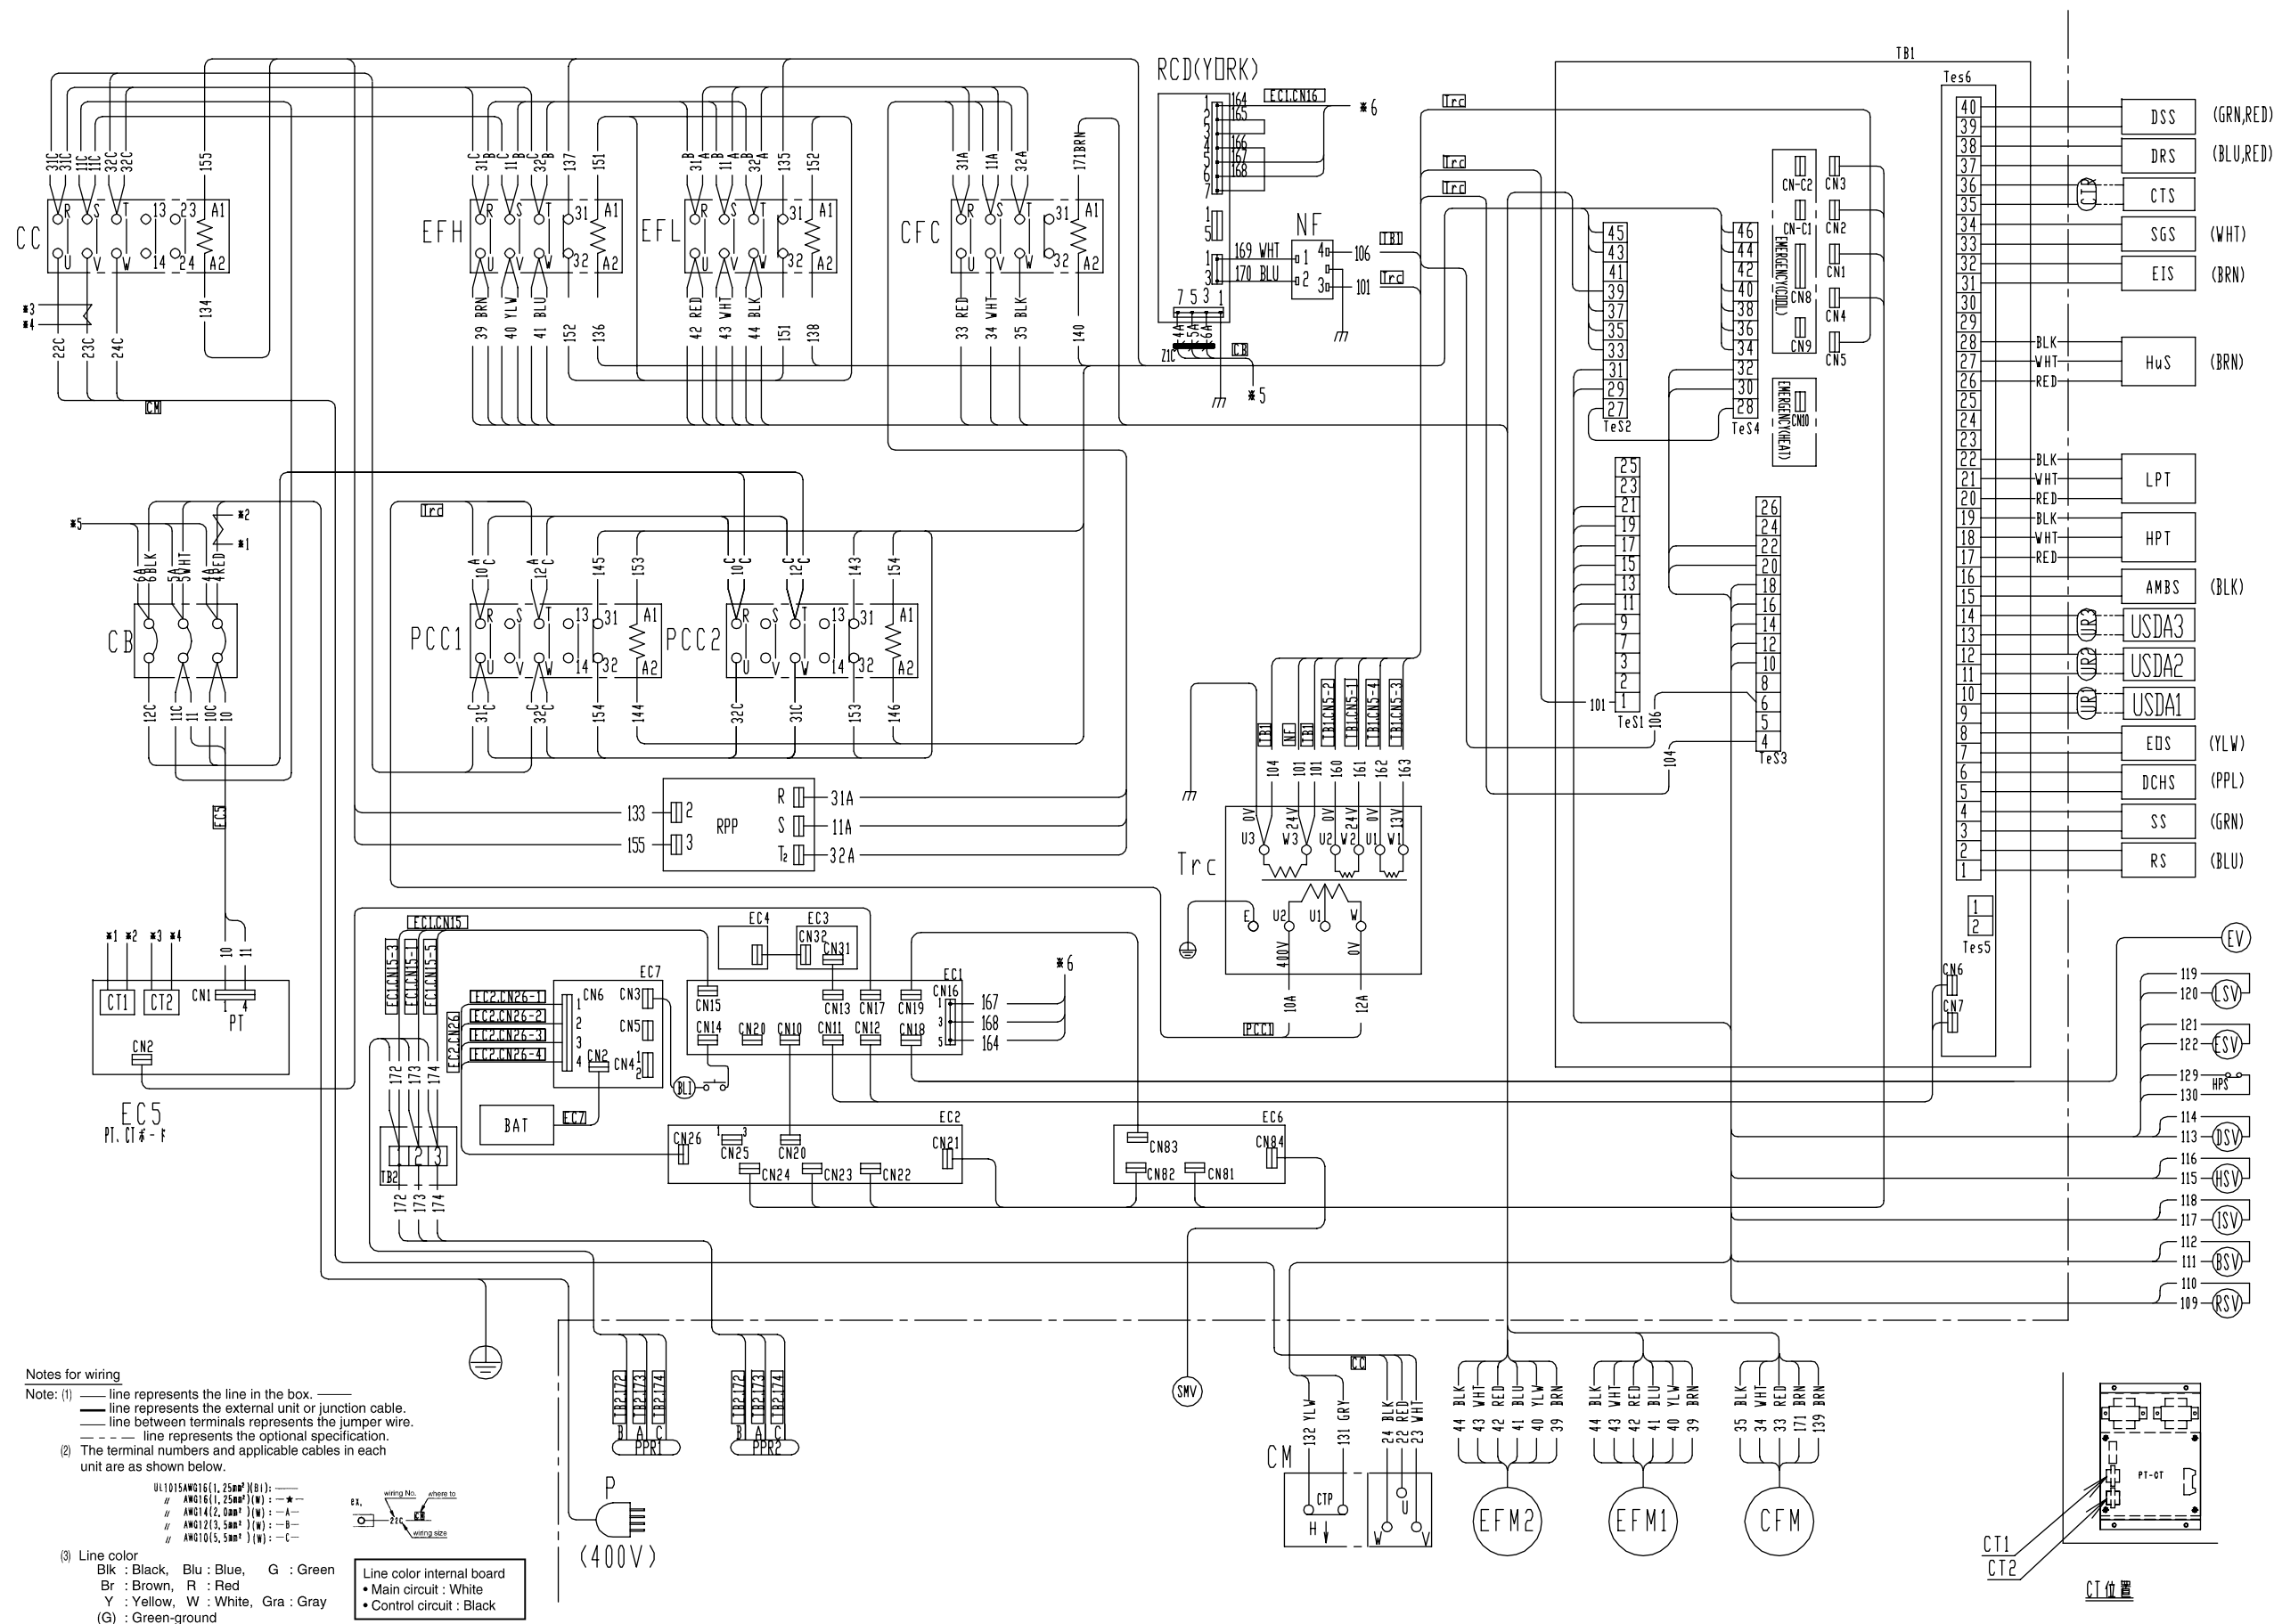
RCD(Y□RK)
EC1,CN16
※6
TB1
Tes6
CC
EFH
EFL
CFC
NF
169 WHT
170 BLU
106
101
TB1
Trc
CB
※5
DSS (GRN,RED)
DRS (BLU,RED)
CTS
SGS (WHT)
EIS (BRN)
HuS (BRN)
LPT
HPT
AMBS (BLK)
USDA3
USDA2
USDA1
EDS (YLW)
DCHS (PPL)
SS (GRN)
RS (BLU)
CN-C2
CN-C1
CN8
CN9
CN3
CN2
CN1
CN4
CN5
EMERGENCY(COOL)
EMERGENCY(HEAT)
CN10
TeS2
TeS4
TeS1
TeS3
Tes5
PCC1
PCC2
RPP
133
155
31A
11A
32A
Trc
CB
EC5
PT, CTボード
CT1
CT2
CN1
PT
CN2
EC1,CN15
EC7
CN6
CN3
CN5
CN4
CN2
EC2,CN26-1
EC2,CN26-2
EC2,CN26-3
EC2,CN26-4
EC2,CN26
BAT
EC7
EC4
EC3
CN32
CN31
EC1
CN15
CN13
CN17
CN19
CN16
CN14
CN20
CN10
CN11
CN12
CN18
167
168
164
PCC1
EC2
CN26
CN25
CN20
CN21
CN24
CN23
CN22
EC6
CN83
CN84
CN82
CN81
TB2
172
173
174
EV
119
120 LSV
121
122 ESV
129
130 HPS
114
113 DSV
116
115 HSV
118
117 ISV
112
111 BSV
110
109 RSV
SMV
PPR1
PPR2
P
(400V)
CM
132 YLW
131 GRY
24 BLK
22 RED
23 WHT
CTP
EFM2
EFM1
CFM
PT-CT
CT1
CT2
CT位置

Notes for wiring
Note: (1) —— line represents the line in the box.
—— line represents the external unit or junction cable.
—— line between terminals represents the jumper wire.
– – – – line represents the optional specification.
(2) The terminal numbers and applicable cables in each unit are as shown below.
UL1015AWG16(1.25mm²)(B1): ——
AWG16(1.25mm²)(W): —★—
AWG14(2.0mm²)(W): —A—
AWG12(3.5mm²)(W): —B—
AWG10(5.5mm²)(W): —C—
ex. wiring No. where to wiring size
(3) Line color
Blk : Black, Blu : Blue, G : Green
Br : Brown, R : Red
Y : Yellow, W : White, Gra : Gray
(G) : Green-ground

Line color internal board
• Main circuit : White
• Control circuit : Black